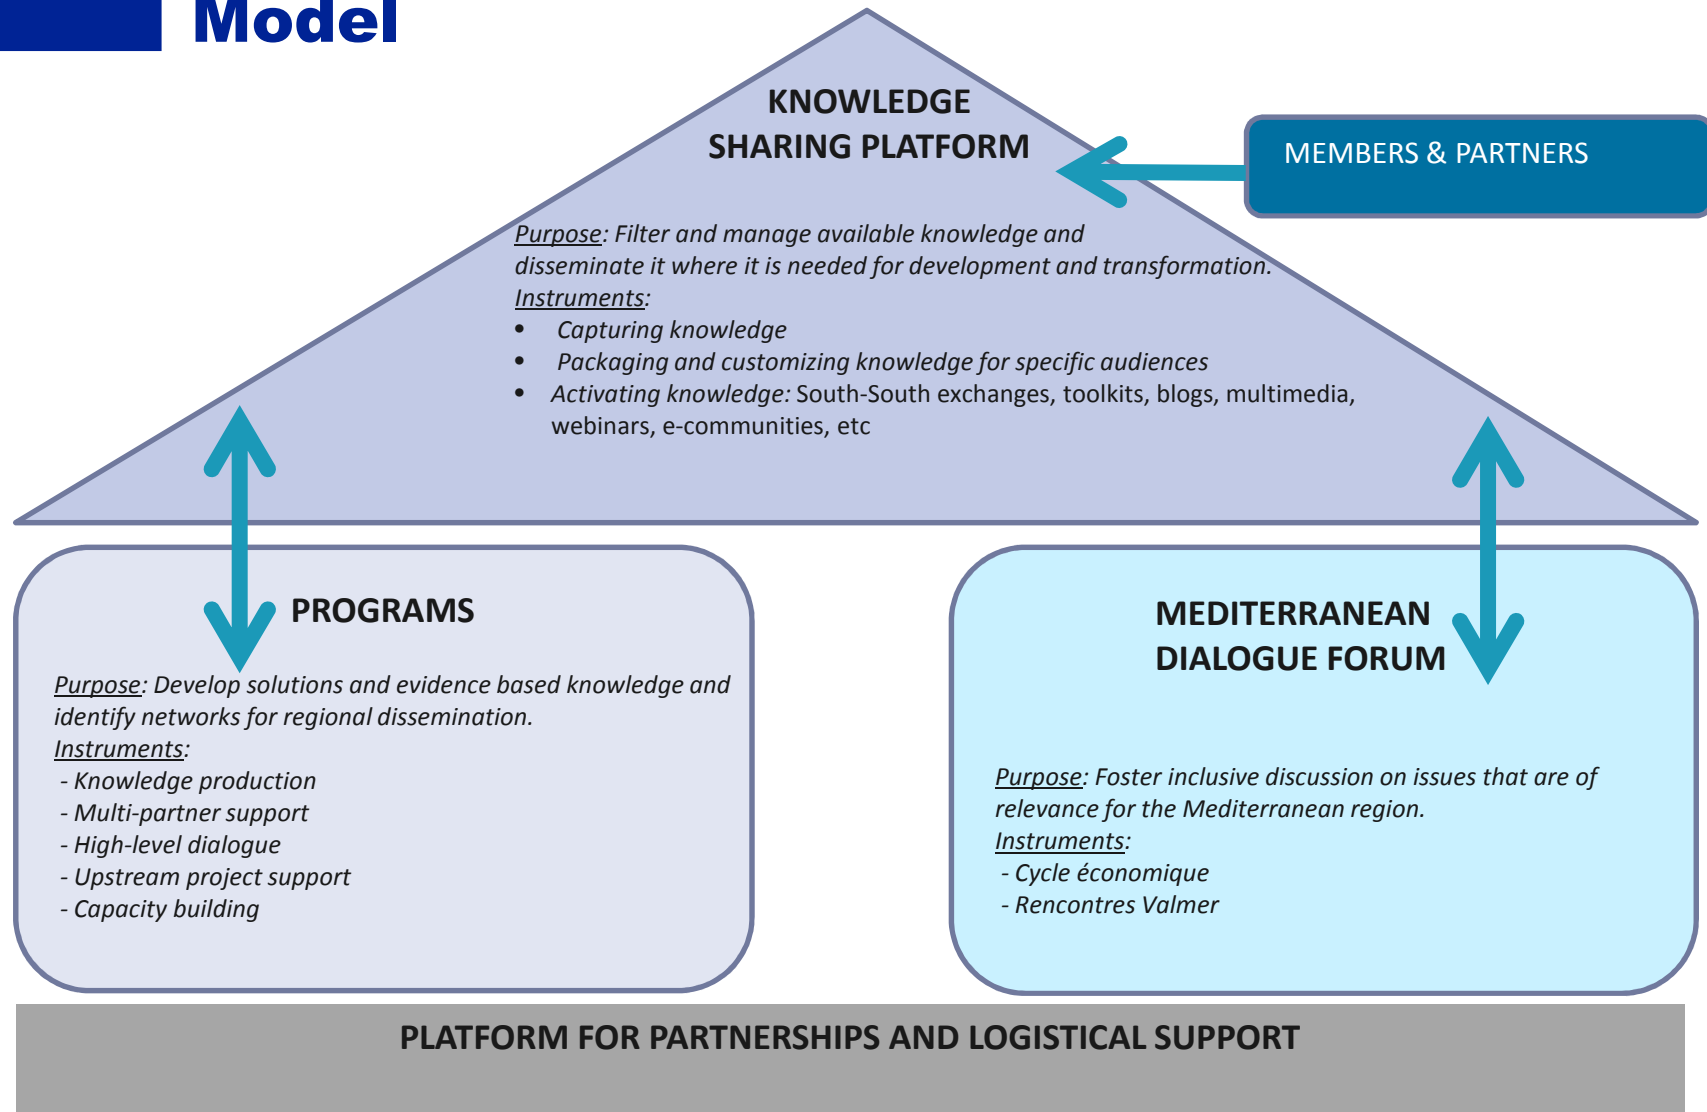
Model

KNOWLEDGE SHARING PLATFORM

MEMBERS & PARTNERS

Purpose: Filter and manage available knowledge and disseminate it where it is needed for development and transformation.
Instruments:
- Capturing knowledge
- Packaging and customizing knowledge for specific audiences
- Activating knowledge: South-South exchanges, toolkits, blogs, multimedia, webinars, e-communities, etc

PROGRAMS

Purpose: Develop solutions and evidence based knowledge and identify networks for regional dissemination.
Instruments:
- Knowledge production
- Multi-partner support
- High-level dialogue
- Upstream project support
- Capacity building

MEDITERRANEAN DIALOGUE FORUM

Purpose: Foster inclusive discussion on issues that are of relevance for the Mediterranean region.
Instruments:
- Cycle économique
- Rencontres Valmer

PLATFORM FOR PARTNERSHIPS AND LOGISTICAL SUPPORT